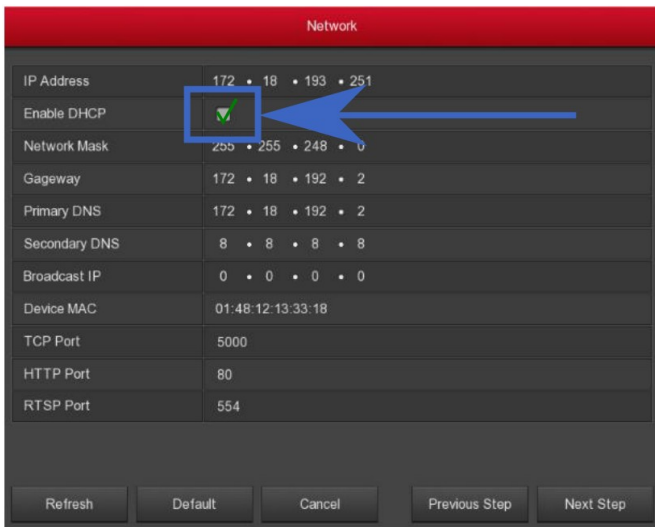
Network

| IP Address | 172 . 18 . 193 . 251 |
|---|---|
| Enable DHCP | ✓ |
| Network Mask | 255 . 255 . 248 . 0 |
| Gageway | 172 . 18 . 192 . 2 |
| Primary DNS | 172 . 18 . 192 . 2 |
| Secondary DNS | 8 . 8 . 8 . 8 |
| Broadcast IP | 0 . 0 . 0 . 0 |
| Device MAC | 01:48:12:13:33:18 |
| TCP Port | 5000 |
| HTTP Port | 80 |
| RTSP Port | 554 |

Refresh Default Cancel Previous Step Next Step